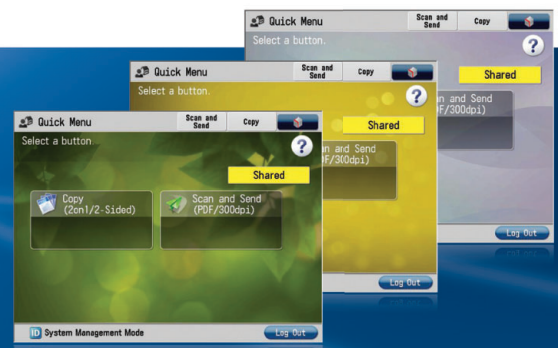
Quick Menu
Scan and Send
Copy
Select a button.
?
Shared
an and Send

Log Out

Quick Menu
Scan and Send
Copy
Select a button.
?
Shared
an and Send
PDF/300dpi)

Log Out

Quick Menu
Scan and Send
Copy
Select a button
?
Shared
Copy
(2on1/2-Sided)
Scan and Send
(PDF/300dpi)

ID System Management Mode
Log Out